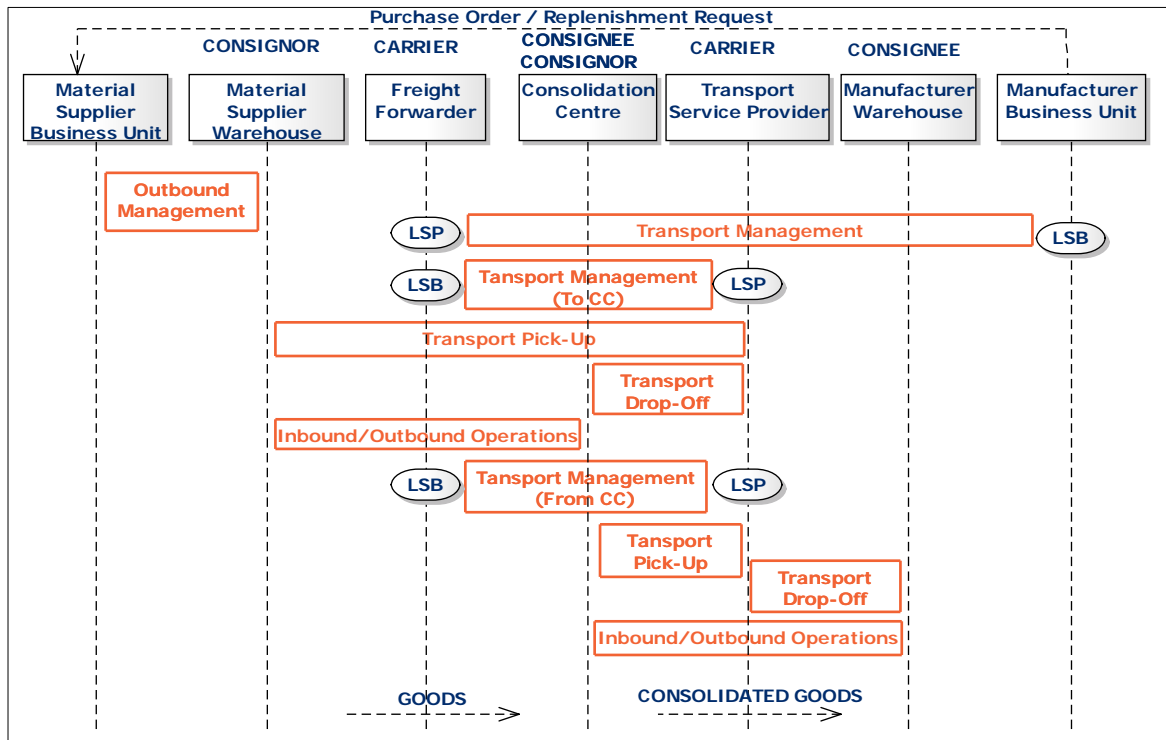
Purchase Order / Replenishment Request

CONSIGNOR
CARRIER
CONSIGNEE
CONSIGNOR
CARRIER
CONSIGNEE

Material Supplier Business Unit

Material Supplier Warehouse

Freight Forwarder

Consolidation Centre

Transport Service Provider

Manufacturer Warehouse

Manufacturer Business Unit

Outbound Management

LSP
Transport Management
LSB

LSB
Tansport Management (To CC)
LSP

Transport Pick-Up

Transport Drop-Off

Inbound/Outbound Operations

LSB
Tansport Management (From CC)
LSP

Transport Pick-Up

Transport Drop-Off

Inbound/Outbound Operations

GOODS
CONSOLIDATED GOODS